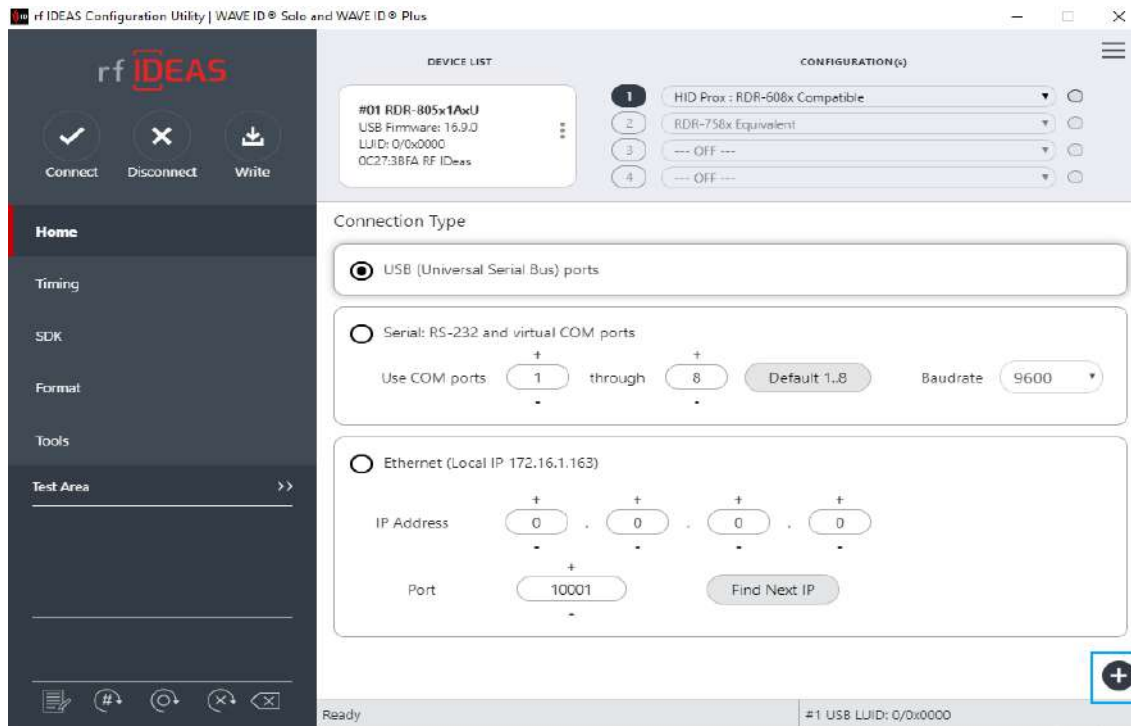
rf IDEAS Configuration Utility | WAVE ID ® Solo and WAVE ID ® Plus

rf IDEAS

Connect Disconnect Write

DEVICE LIST

#01 RDR-805x1AxU
USB Firmware: 16.9.0
LUID: 0/0x0000
0C27:3BFA RF IDeas

CONFIGURATION(s)

1 HID Prox : RDR-608x Compatible
2 RDR-758x Equivalent
3 --- OFF ---
4 --- OFF ---

Home
Timing
SDK
Format
Tools
Test Area ››

Connection Type

USB (Universal Serial Bus) ports

Serial: RS-232 and virtual COM ports

Use COM ports + 1 - through + 8 - Default 1..8 Baudrate 9600

Ethernet (Local IP 172.16.1.163)

IP Address + 0 - . + 0 - . + 0 - . + 0 -

Port + 10001 - Find Next IP

Ready

#1 USB LUID: 0/0x0000